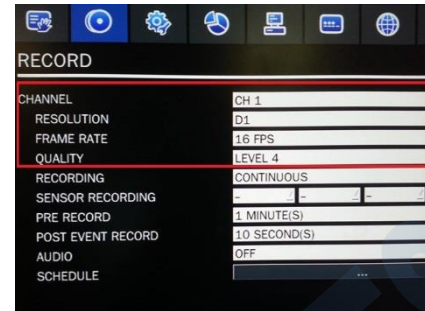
RECORD

| | |
|---|---|
| CHANNEL | CH 1 |
| RESOLUTION | D1 |
| FRAME RATE | 16 FPS |
| QUALITY | LEVEL 4 |
| RECORDING | CONTINUOUS |
| SENSOR RECORDING | - - - |
| PRE RECORD | 1 MINUTE(S) |
| POST EVENT RECORD | 10 SECOND(S) |
| AUDIO | OFF |
| SCHEDULE | ... |